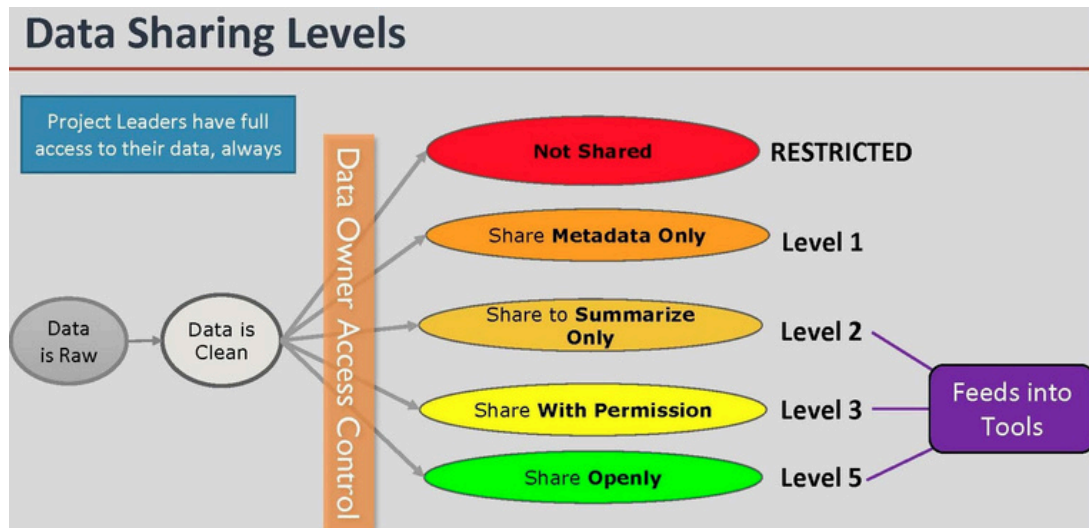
Data Sharing Levels

Project Leaders have full access to their data, always

Data is Raw

Data is Clean

Data Owner Access Control

Not Shared

RESTRICTED

Share **Metadata Only**

Level 1

Share to **Summarize Only**

Level 2

Share **With Permission**

Level 3

Share **Openly**

Level 5

Feeds into Tools